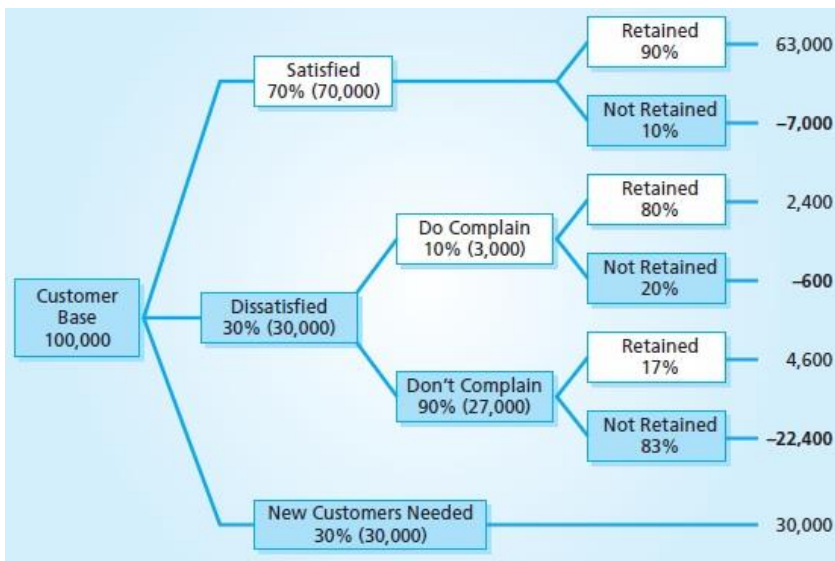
Customer Base 100,000

Satisfied 70% (70,000)

Retained 90%

63,000

Not Retained 10%

–7,000

Dissatisfied 30% (30,000)

Do Complain 10% (3,000)

Retained 80%

2,400

Not Retained 20%

–600

Don't Complain 90% (27,000)

Retained 17%

4,600

Not Retained 83%

–22,400

New Customers Needed 30% (30,000)

30,000